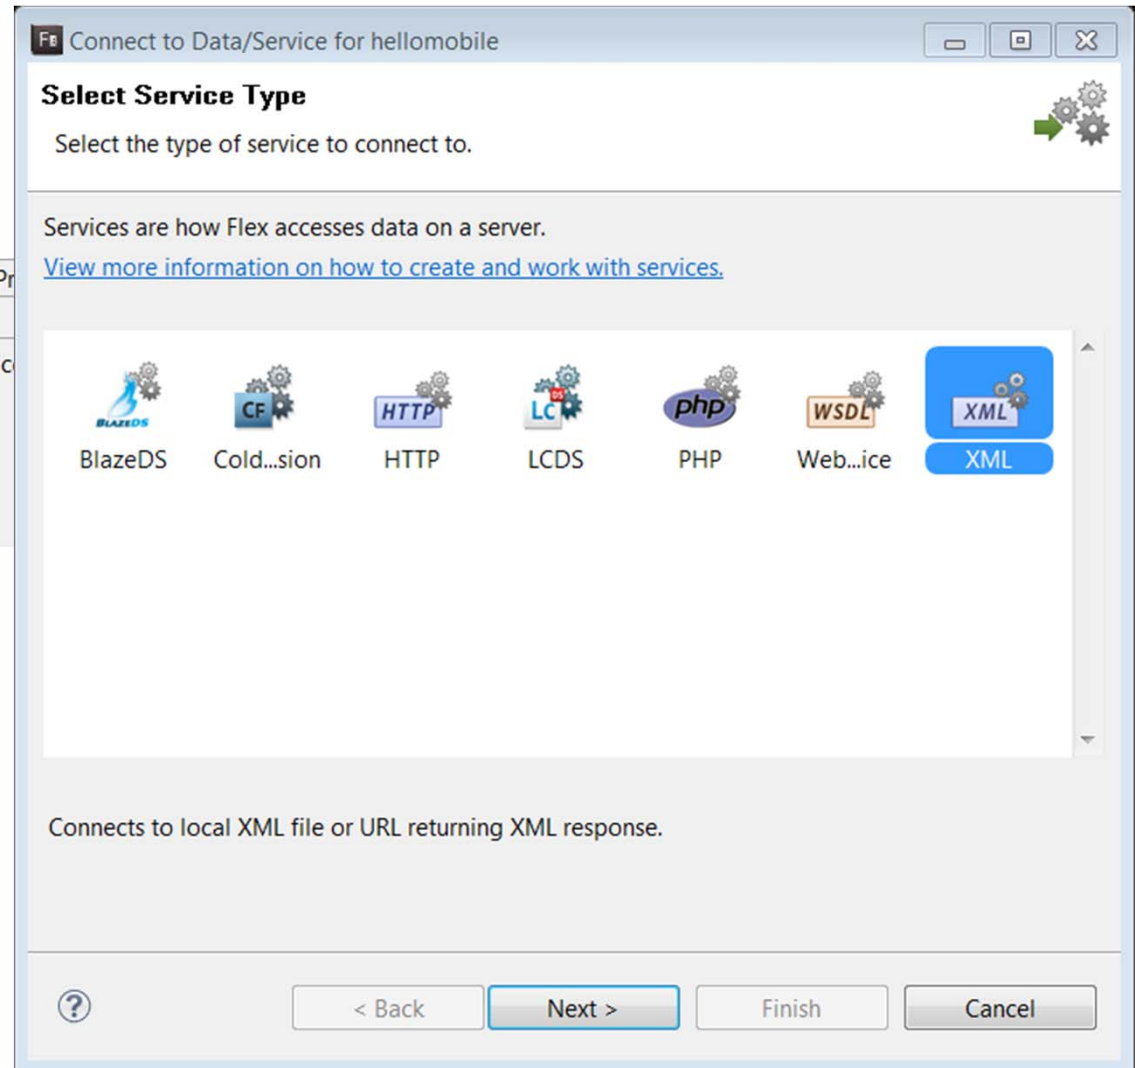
Fb Connect to Data/Service for hellomobile

Select Service Type

Select the type of service to connect to.

Services are how Flex accesses data on a server.

View more information on how to create and work with services.

BLAZEDS BlazeDS

CF Cold...sion

HTTP HTTP

LC DS LCDS

php PHP

WSDL Web...ice

XML XML

Connects to local XML file or URL returning XML response.

?

< Back

Next >

Finish

Cancel